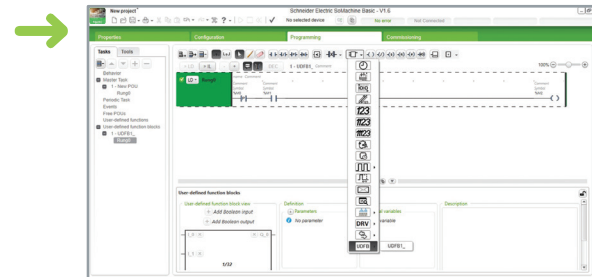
New project*

Schneider Electric SoMachine Basic - V1.6

No selected device

No error

Not Connected

Properties

Configuration

Programming

Commissioning

Tasks

Tools

Behavior

Master Task

1 - New POU

Rung0

Periodic Task

Events

Free POUs

User-defined functions

User-defined function blocks

1 - UDFB1

Rung0

LD

Rung0

1 - UDFB1

Comment

Comment

Symbol

%M0

%M1

100%

User-defined function blocks

User-defined function block view

Add Boolean input

Add Boolean output

Definition

Parameters

No parameter

variables

variable

Description

UDFB

UDFB1

1/32

DRV